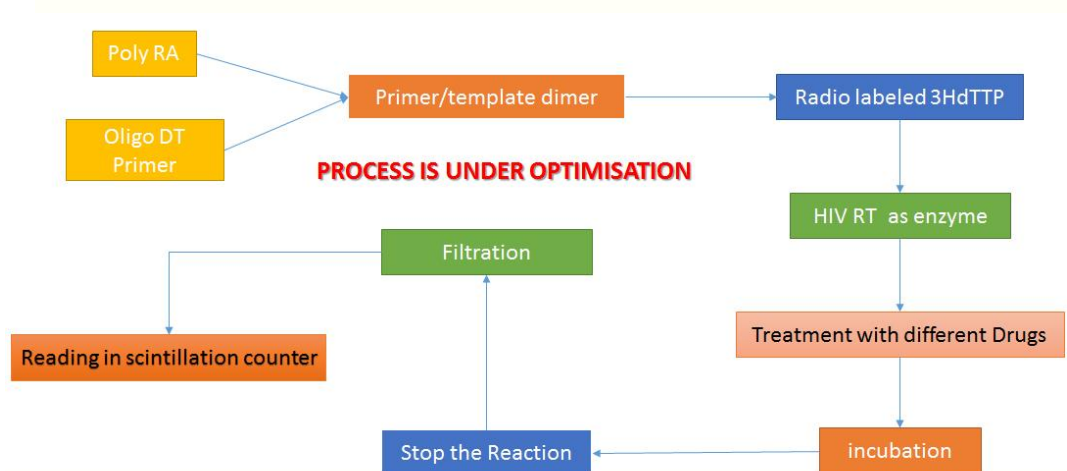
Poly RA

Oligo DT Primer

Primer/template dimer

Radio labeled 3HdTTP

PROCESS IS UNDER OPTIMISATION

HIV RT as enzyme

Treatment with different Drugs

incubation

Stop the Reaction

Filtration

Reading in scintillation counter